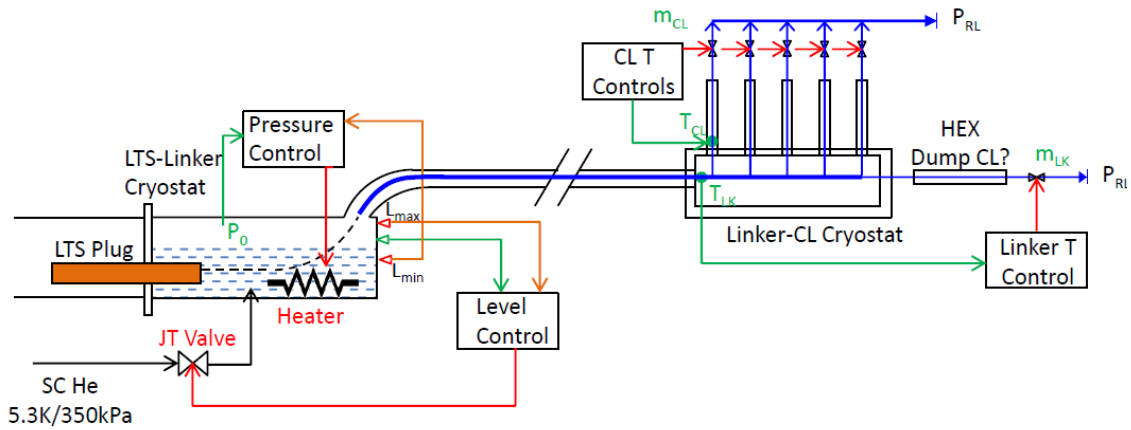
$m_{CL}$

$P_{RL}$

CL T Controls

Pressure Control

$T_{CL}$

HEX Dump CL?

$m_{LK}$

$P_{RL}$

LTS-Linker Cryostat

$T_{LK}$

$L_{max}$

$P_0$

Linker-CL Cryostat

LTS Plug

$L_{min}$

Linker T Control

Heater

Level Control

JT Valve

SC He 5.3K/350kPa